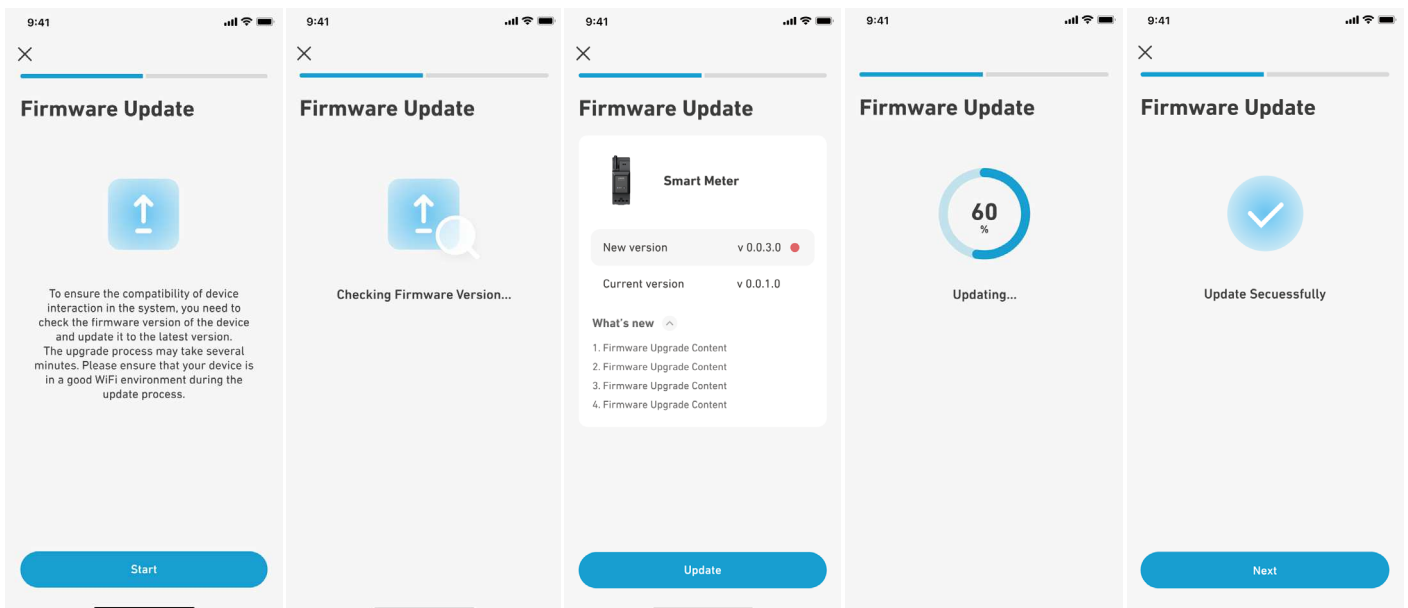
9:41

Firmware Update

To ensure the compatibility of device interaction in the system, you need to check the firmware version of the device and update it to the latest version.
The upgrade process may take several minutes. Please ensure that your device is in a good WiFi environment during the update process.

Start

9:41

Firmware Update

Checking Firmware Version...

9:41

Firmware Update

Smart Meter

New version v 0.0.3.0

Current version v 0.0.1.0

What's new

1. Firmware Upgrade Content
2. Firmware Upgrade Content
3. Firmware Upgrade Content
4. Firmware Upgrade Content

Update

9:41

Firmware Update

60 %

Updating...

9:41

Firmware Update

Update Secuessfully

Next